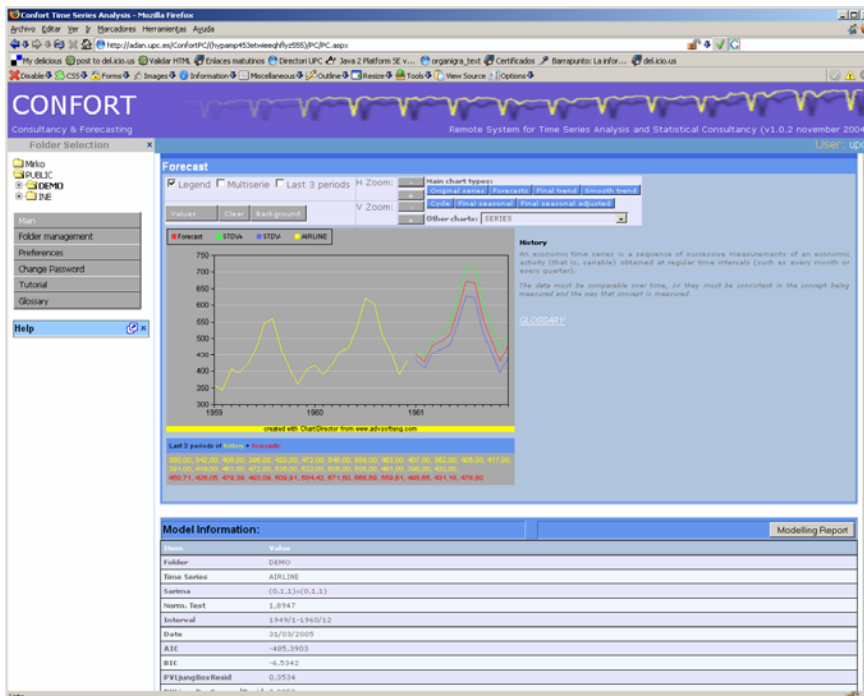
Confort Time Series Analysis - Mozilla Firefox

Archivo Editar Ver Ir Marcadores Herramientas Ayuda

http://adan.upc.es/ConfortPC/(hypamp453etvieeqhflyz555)/PC/PC.aspx

My delicious post to del.icio.us Validar HTML Enlaces matutinos Directori UPC Java 2 Platform SE v... organigra_text Certificados Barrapunto: La infor... del.icio.us

Disable CSS Forms Images Information Miscellaneous Outline Resize Tools View Source Options

CONFORT

Consultancy & Forecasting

Remote System for Time Series Analysis and Statistical Consultancy (v1.0.2 november 2004

Folder Selection

User: upc

Mirko
PUBLIC
DEMO
INE

Main
Folder management
Preferences
Change Password
Tutorial
Glossary

Help

Forecast

Legend Multiserie Last 3 periods

H Zoom:

V Zoom:

Values Clear Background

Main chart types:
Original series Forecasts Final trend Smooth trend
Cycle Final seasonal Final seasonal adjusted
Other charts: SERIES

Forecast STDV+ STDV- AIRLINE

750
700
650
600
550
500
450
400
350
300

1959 1960 1961

created with ChartDirector from www.advsofteng.com

Last 3 periods of history + forecasts:

360,00, 342,00, 406,00, 396,00, 420,00, 472,00, 548,00, 559,00, 463,00, 407,00, 362,00, 405,00, 417,00, 391,00, 419,00, 461,00, 472,00, 535,00, 622,00, 606,00, 508,00, 461,00, 390,00, 432,00,
450,71, 426,05, 479,39, 493,09, 509,91, 584,42, 671,50, 668,69, 559,81, 498,85, 431,16, 479,80

History

An economic time series is a sequence of successive measurements of an economic activity (that is, variable) obtained at regular time intervals (such as every month or every quarter).

The data must be comparable over time, so they must be consistent in the concept being measured and the way that concept is measured.

GLOSSARY

Model Information:

Modelling Report

| Item | Value |
|---|---|
| Folder | DEMO |
| Time Series | AIRLINE |
| Sarima | (0,1,1)x(0,1,1) |
| Norm. Test | 1,8947 |
| Interval | 1949/1-1960/12 |
| Date | 31/03/2005 |
| AIC | -485,3903 |
| BIC | -6,5342 |
| PVLjungBoxResid | 0,3534 |